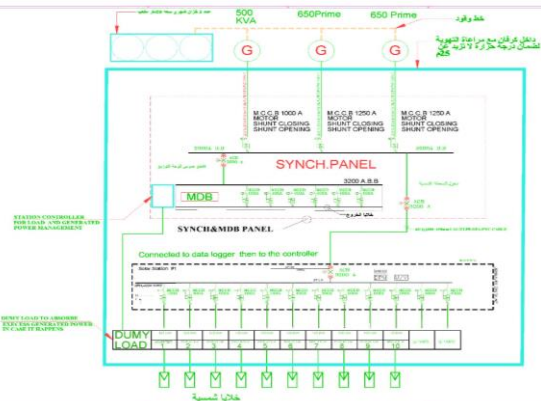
500 KVA

650Prime

650 Prime

خط وقود

G

G

G

M.C.C.B 1000 A
MOTOR
SHUNT CLOSING
SHUNT OPENING

M.C.C.B 1250 A
MOTOR
SHUNT CLOSING
SHUNT OPENING

M.C.C.B 1250 A
MOTOR
SHUNT CLOSING
SHUNT OPENING

SYNCH.PANEL

3200 A B.B

MDB

STATION CONTROLLER FOR LOAD AND GENERATED POWER MANAGEMENT

SYNCH&MDB PANEL

Connected to data logger then to the controller

DUMY LOAD TO ABSORBE EXCESS GENERATED POWER IN CASE IT HAPPENS

DUMY LOAD

1

2

3

4

5

6

7

8

9

10

خلايا شمسية

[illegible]